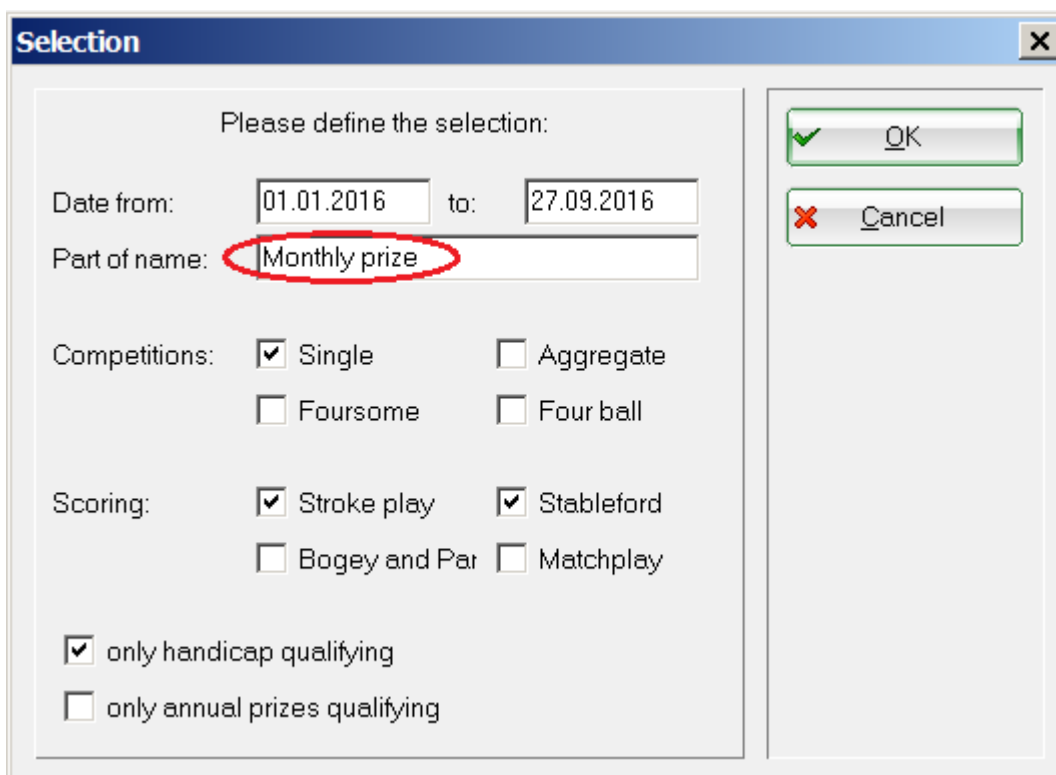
Selection

Please define the selection:

Date from: 01.01.2016 to: 27.09.2016

Part of name: Monthly prize

Competitions: Single Aggregate Foursome Four ball

Scoring: Stroke play Stableford Bogey and Par Matchplay

only handicap qualifying

only annual prizes qualifying

OK

Cancel